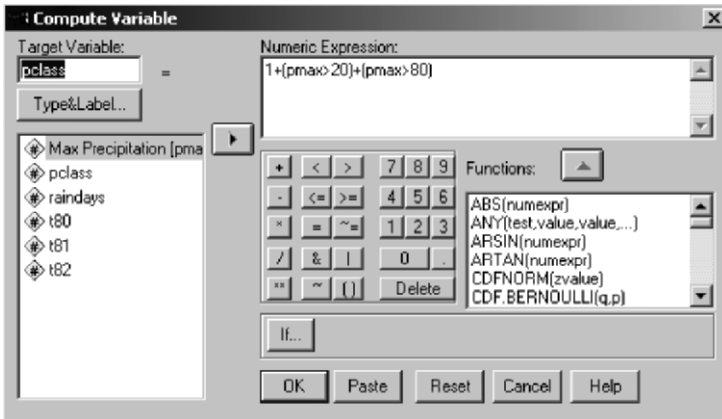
Compute Variable

Target Variable:
pclass
=
Type&Label...

Max Precipitation [pma
pclass
raindays
t80
t81
t82

Numeric Expression:
1+(pmax>20)+(pmax>80)

| + | < | > | 7 | 8 | 9 |
|---|---|---|---|---|---|
| - | <= | >= | 4 | 5 | 6 |
| * | = | ~= | 1 | 2 | 3 |
| / | & | \| | 0 | | . |
| ** | ~ | () | Delete | | |

Functions:

ABS(numexpr)
ANY(test,value,value,...)
ARSIN(numexpr)
ARTAN(numexpr)
CDFNORM(zvalue)
CDF.BERNOULLI(q,p)

If...

OK Paste Reset Cancel Help